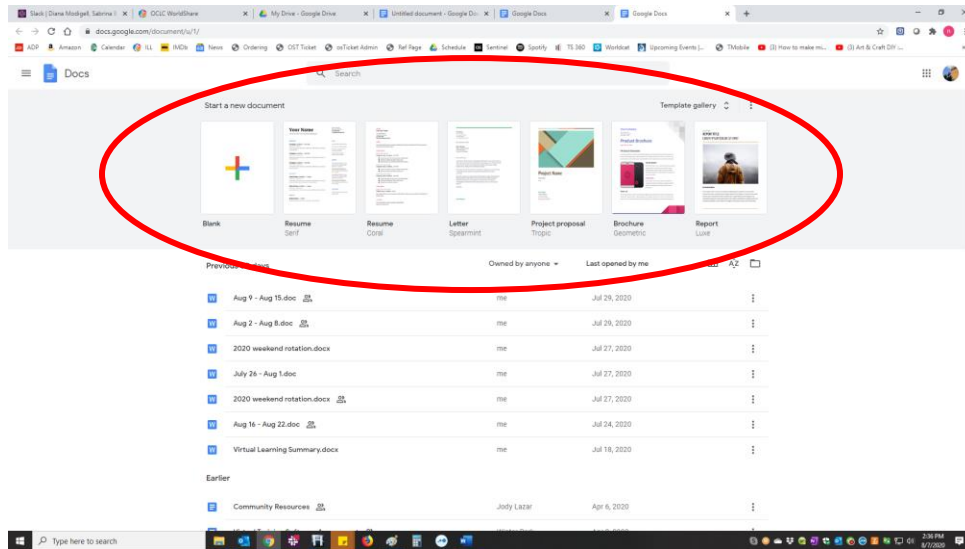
Slack | Diane Modigell, Sabrina | OCLC WorldShare | My Drive - Google Drive | Untitled document - Google Docs | Google Docs | Google Docs

docs.google.com/document/u/1/

ADP Amazon Calendar ILL IMDb News Ordering OST Ticket osTicket Admin Ref Page Schedule Sentinel Spotify TS 360 Worldcat Upcoming Events |... TMobile (3) How to make mi... (3) Art & Craft DIY ...

Docs

Search

Start a new document

Template gallery

Your Name

Project Name

Product Brochure

Blank

Resume
Serif

Resume
Coral

Letter
Spearmint

Project proposal
Tropic

Brochure
Geometric

Report
Luxe

Previous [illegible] days

Owned by anyone

Last opened by me

| | | |
|---|---|---|
| Aug 9 - Aug 15.doc | me | Jul 29, 2020 |
| Aug 2 - Aug 8.doc | me | Jul 29, 2020 |
| 2020 weekend rotation.docx | me | Jul 27, 2020 |
| July 26 - Aug 1.doc | me | Jul 27, 2020 |
| 2020 weekend rotation.docx | me | Jul 27, 2020 |
| Aug 16 - Aug 22.doc | me | Jul 24, 2020 |
| Virtual Learning Summary.docx | me | Jul 18, 2020 |

Earlier

| | | |
|---|---|---|
| Community Resources | Jody Lazar | Apr 6, 2020 |

Type here to search

2:36 PM
8/7/2020